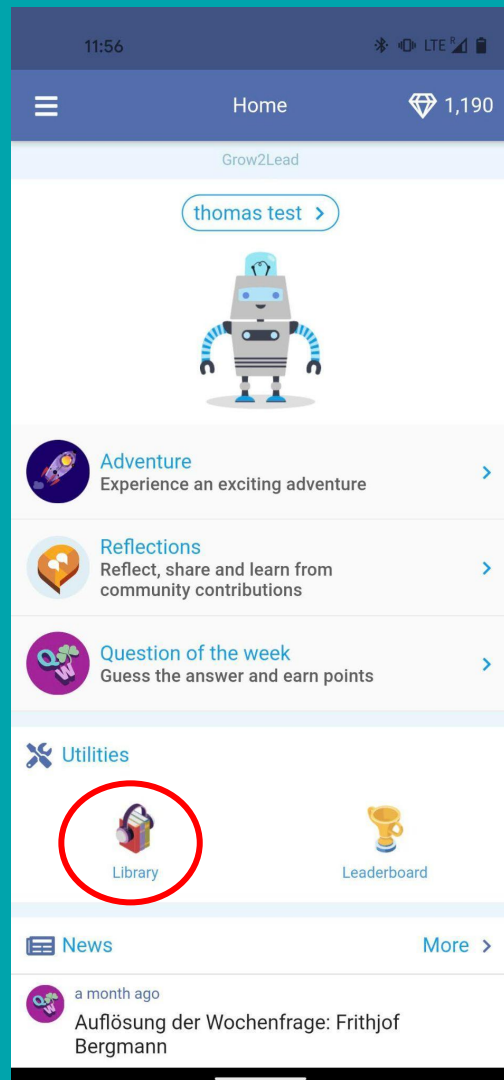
11:56

LTE

Home

1,190

Grow2Lead

thomas test >

Adventure
Experience an exciting adventure

Reflections
Reflect, share and learn from community contributions

Question of the week
Guess the answer and earn points

Utilities

Library

Leaderboard

News

More >

a month ago
Auflösung der Wochenfrage: Frithjof Bergmann